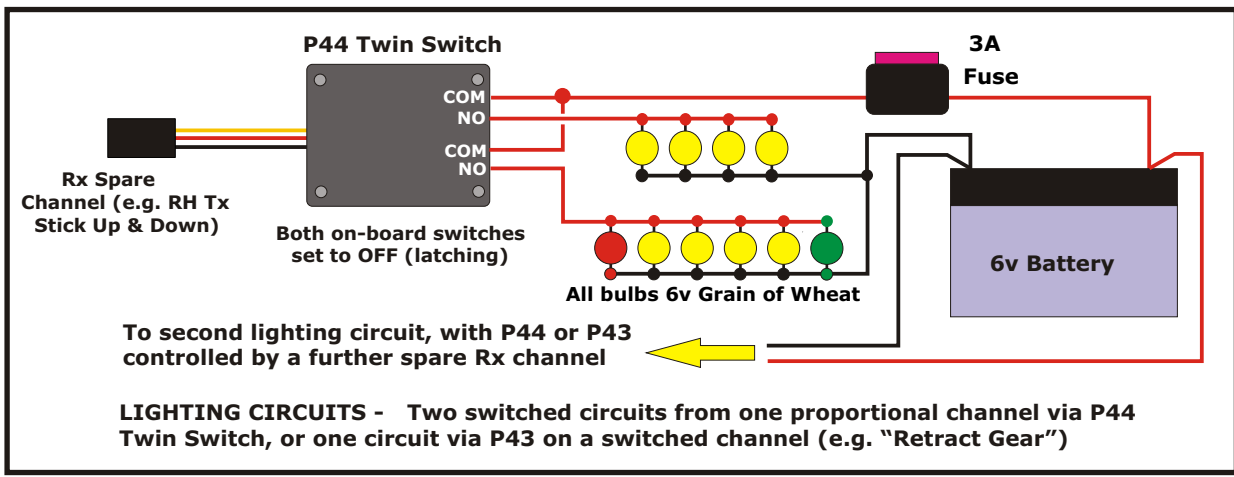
P44 Twin Switch

COM
NO
COM
NO

3A
Fuse

Rx Spare Channel (e.g. RH Tx Stick Up & Down)

Both on-board switches set to OFF (latching)

6v Battery

All bulbs 6v Grain of Wheat

To second lighting circuit, with P44 or P43 controlled by a further spare Rx channel

LIGHTING CIRCUITS - Two switched circuits from one proportional channel via P44 Twin Switch, or one circuit via P43 on a switched channel (e.g. “Retract Gear”)